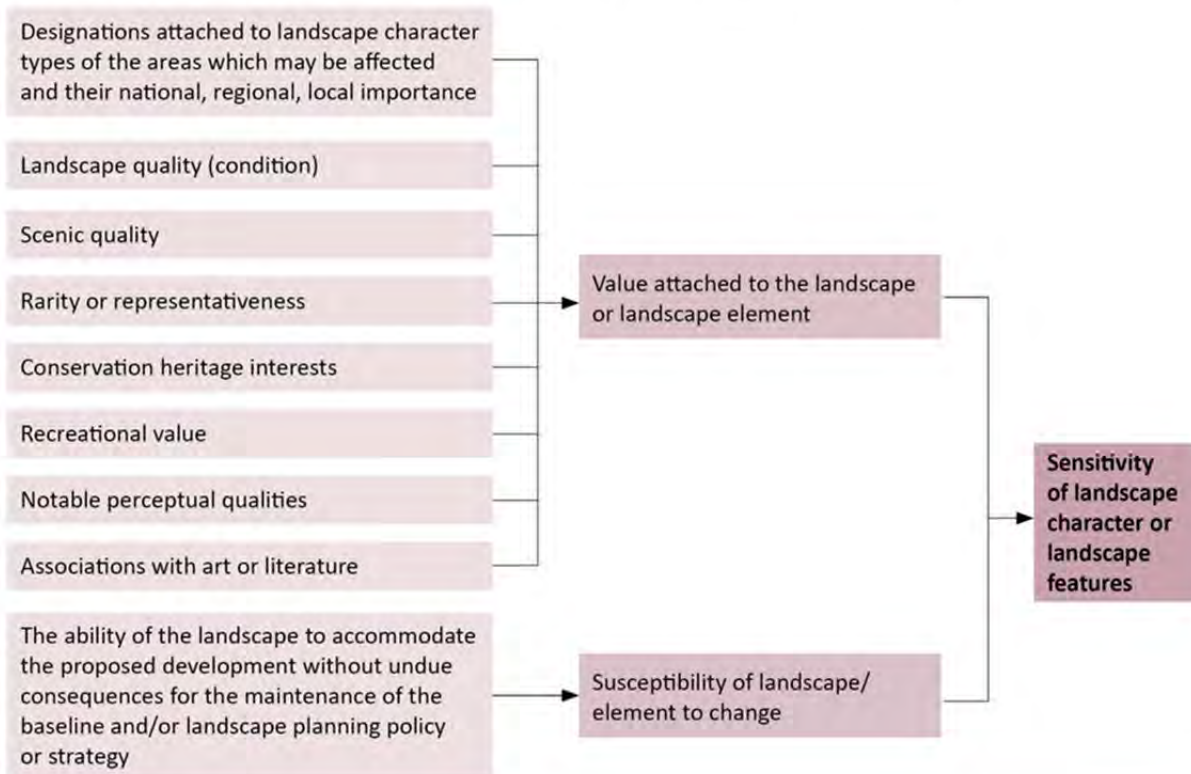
Designations attached to landscape character types of the areas which may be affected and their national, regional, local importance

Landscape quality (condition)

Scenic quality

Rarity or representativeness

Conservation heritage interests

Recreational value

Notable perceptual qualities

Associations with art or literature

The ability of the landscape to accommodate the proposed development without undue consequences for the maintenance of the baseline and/or landscape planning policy or strategy

Value attached to the landscape or landscape element

Susceptibility of landscape/ element to change

Sensitivity of landscape character or landscape features